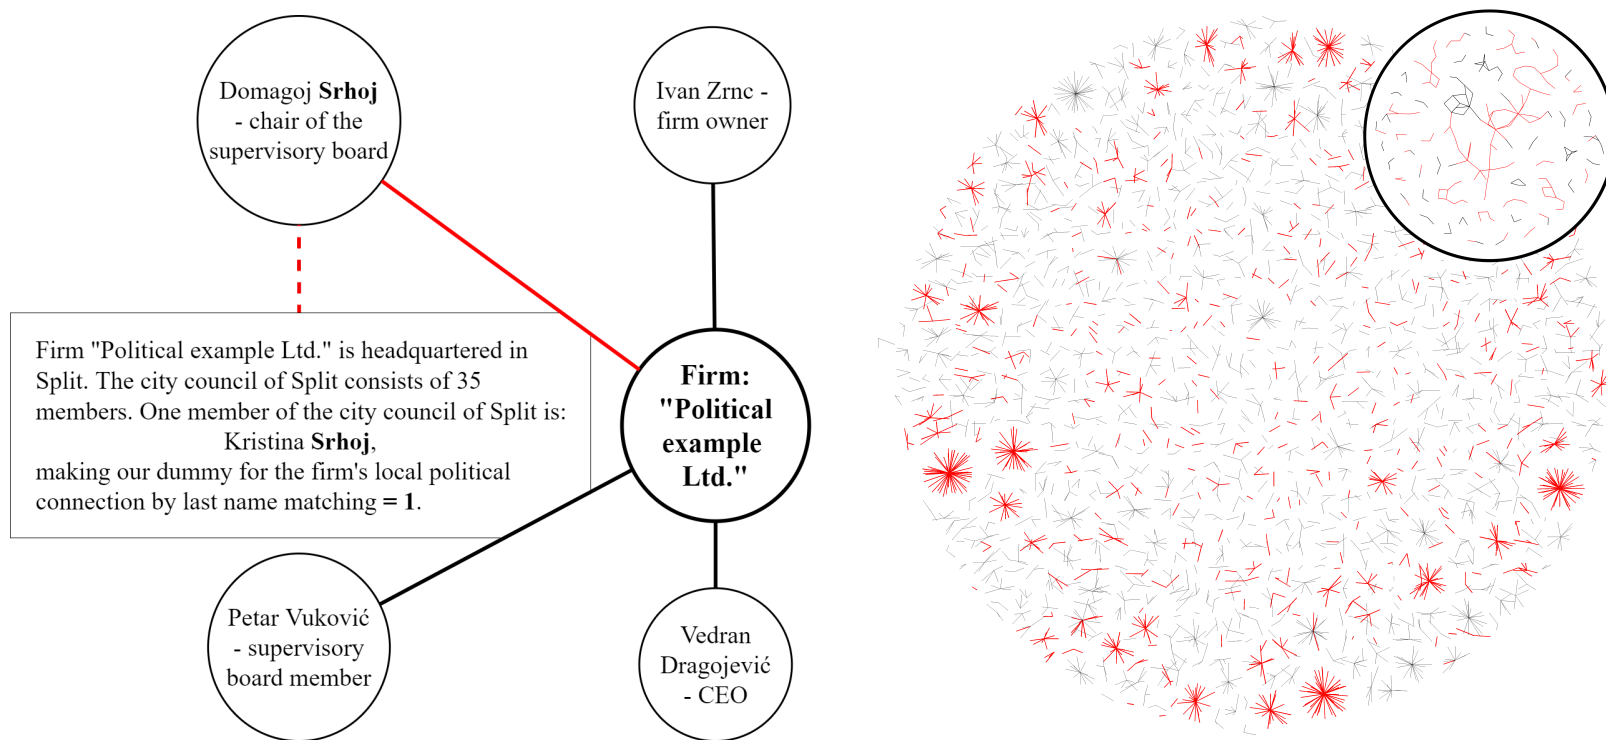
Domagoj **Srhoj** - chair of the supervisory board

Ivan Zrnc - firm owner

Firm "Political example Ltd." is headquartered in Split. The city council of Split consists of 35 members. One member of the city council of Split is: Kristina **Srhoj**, making our dummy for the firm's local political connection by last name matching **= 1**.

**Firm: "Political example Ltd."**

Petar Vuković - supervisory board member

Vedran Dragojević - CEO